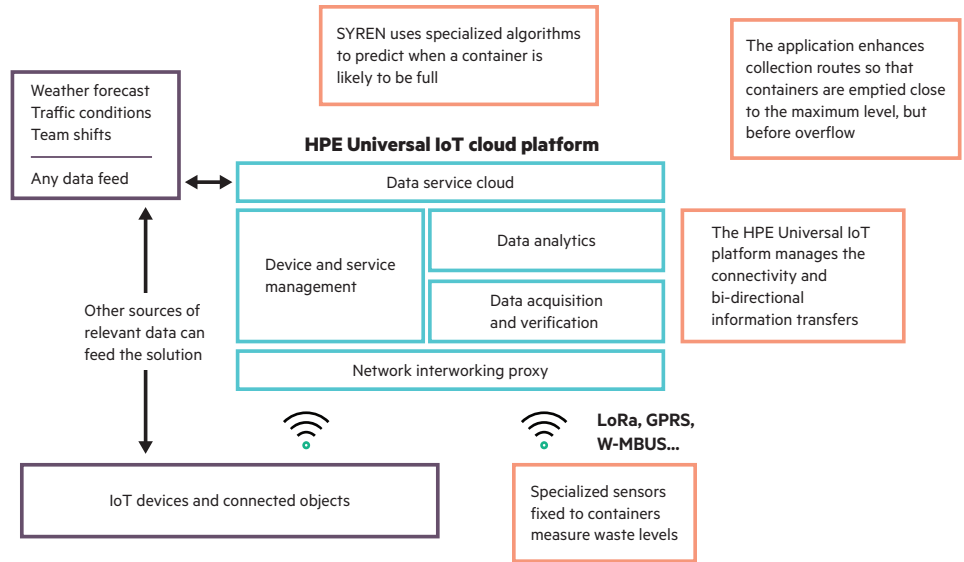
SYREN uses specialized algorithms to predict when a container is likely to be full

The application enhances collection routes so that containers are emptied close to the maximum level, but before overflow

Weather forecast
Traffic conditions
Team shifts

Any data feed

HPE Universal IoT cloud platform

Data service cloud

Device and service management

Data analytics

Data acquisition and verification

Network interworking proxy

The HPE Universal IoT platform manages the connectivity and bi-directional information transfers

Other sources of relevant data can feed the solution

LoRa, GPRS, W-MBUS...

IoT devices and connected objects

Specialized sensors fixed to containers measure waste levels